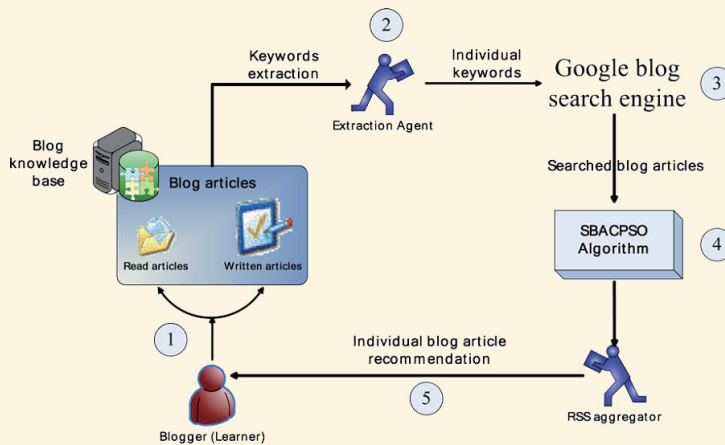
2

Keywords extraction

Extraction Agent

Individual keywords

Google blog search engine

3

Blog knowledge base

Blog articles

Read articles

Written articles

Searched blog articles

SBACPSO Algorithm

4

1

Individual blog article recommendation

5

RSS aggregator

Blogger (Learner)